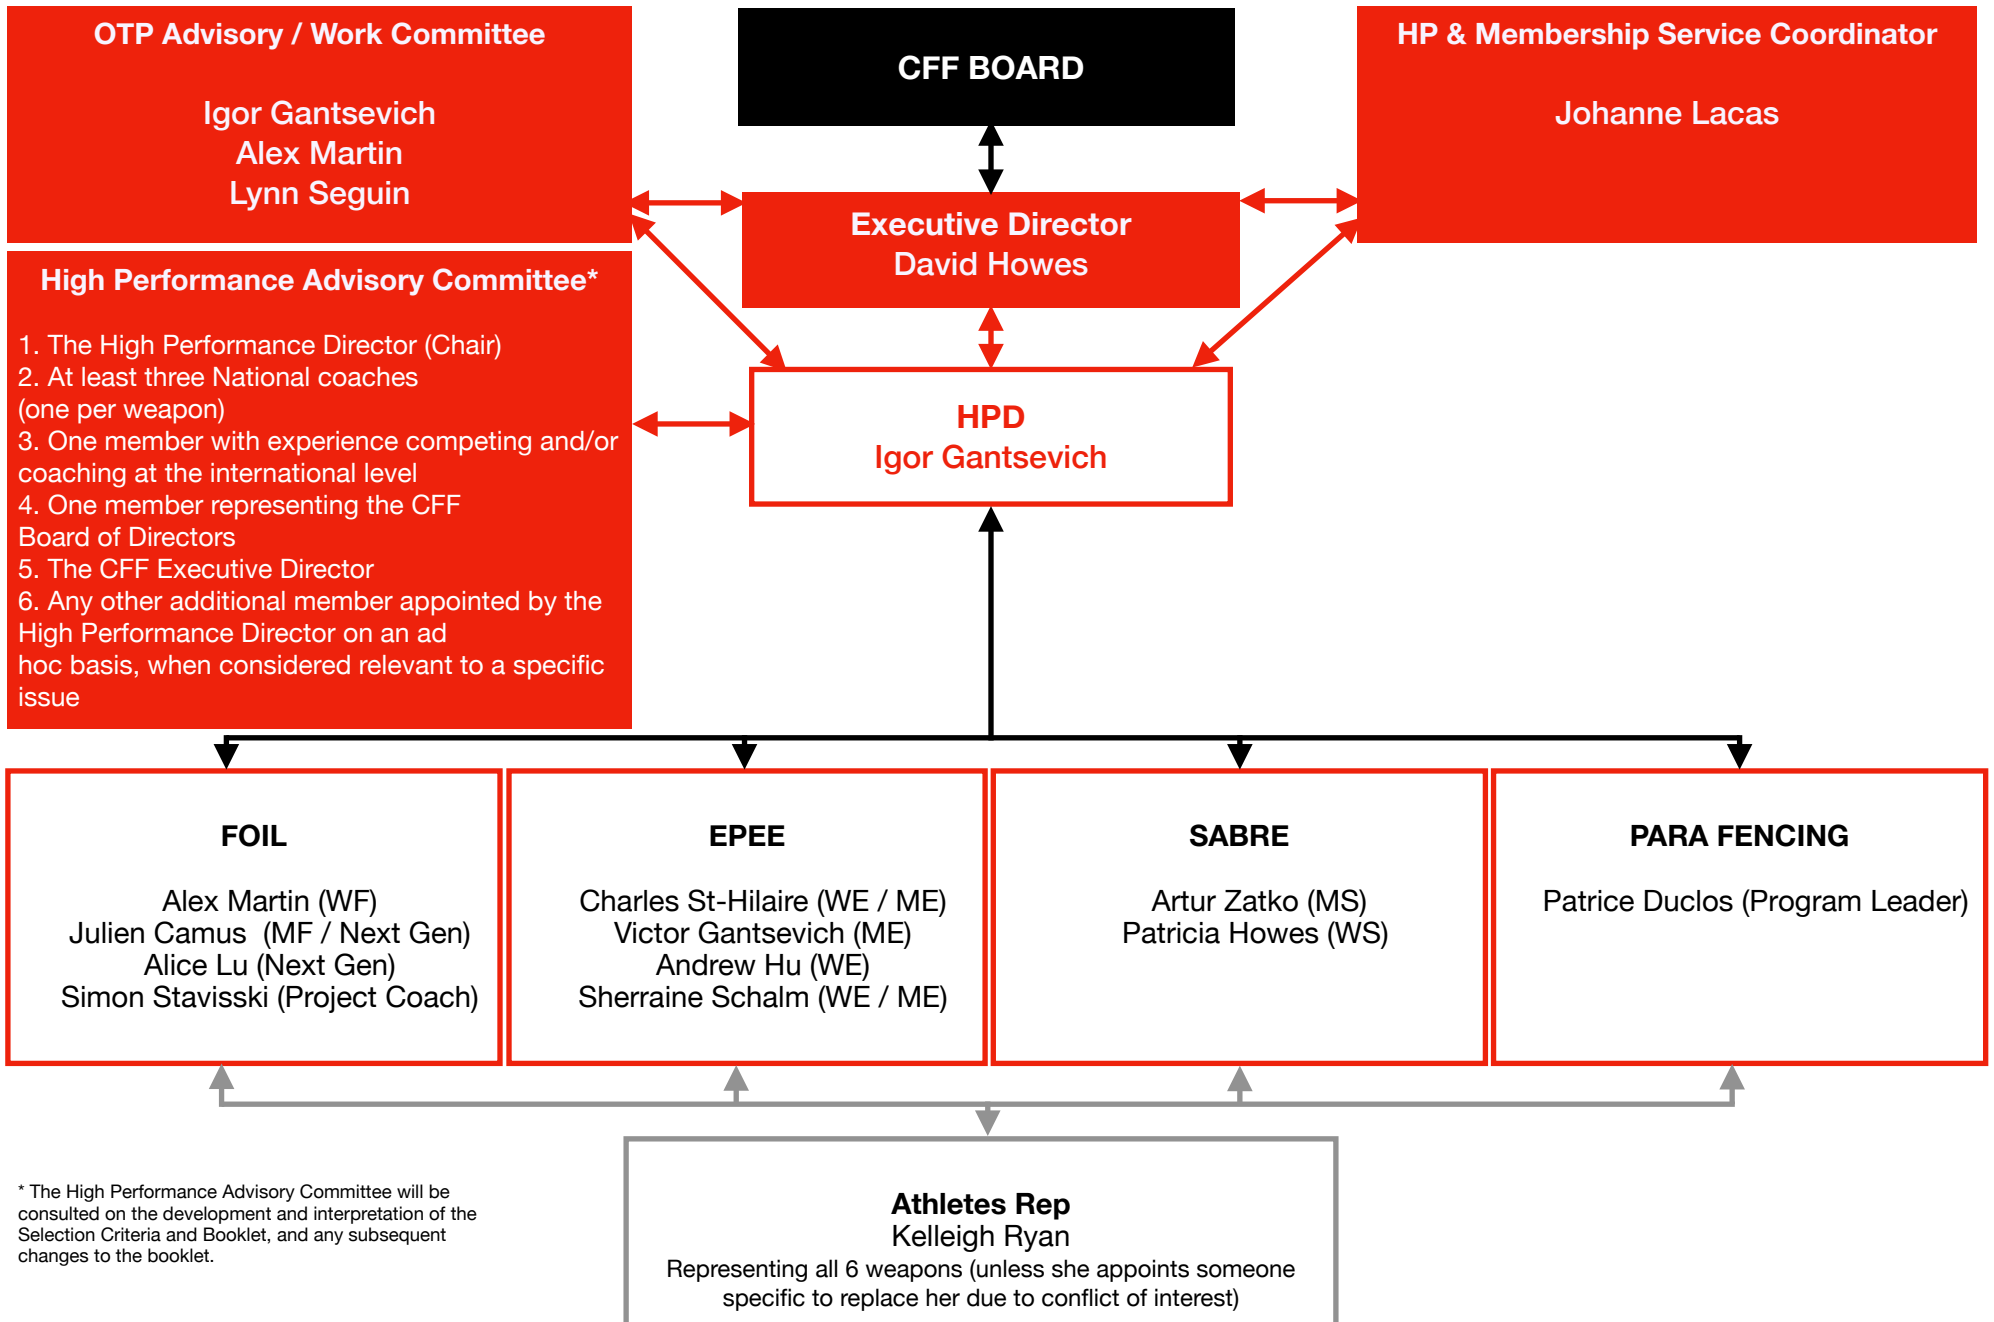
OTP Advisory / Work Committee

Igor Gantsevich
Alex Martin
Lynn Seguin

CFF BOARD

HP & Membership Service Coordinator

Johanne Lacas

Executive Director
David Howes

High Performance Advisory Committee*

1. The High Performance Director (Chair)
2. At least three National coaches (one per weapon)
3. One member with experience competing and/or coaching at the international level
4. One member representing the CFF Board of Directors
5. The CFF Executive Director
6. Any other additional member appointed by the High Performance Director on an ad hoc basis, when considered relevant to a specific issue

HPD
Igor Gantsevich

FOIL

Alex Martin (WF)
Julien Camus (MF / Next Gen)
Alice Lu (Next Gen)
Simon Stavisski (Project Coach)

EPEE

Charles St-Hilaire (WE / ME)
Victor Gantsevich (ME)
Andrew Hu (WE)
Sherraine Schalm (WE / ME)

SABRE

Artur Zatko (MS)
Patricia Howes (WS)

PARA FENCING

Patrice Duclos (Program Leader)

* The High Performance Advisory Committee will be consulted on the development and interpretation of the Selection Criteria and Booklet, and any subsequent changes to the booklet.

Athletes Rep
Kelleigh Ryan
Representing all 6 weapons (unless she appoints someone specific to replace her due to conflict of interest)